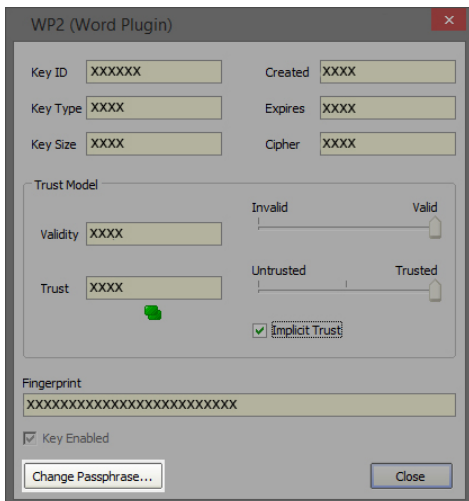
WP2 (Word Plugin)

Key ID XXXXXX

Created XXXX

Key Type XXXX

Expires XXXX

Key Size XXXX

Cipher XXXX

Trust Model

Validity XXXX

Invalid

Valid

Trust XXXX

Untrusted

Trusted

Implicit Trust

Fingerprint

XXXXXXXXXXXXXXXXXXXXXXXXX

Key Enabled

Change Passphrase...

Close